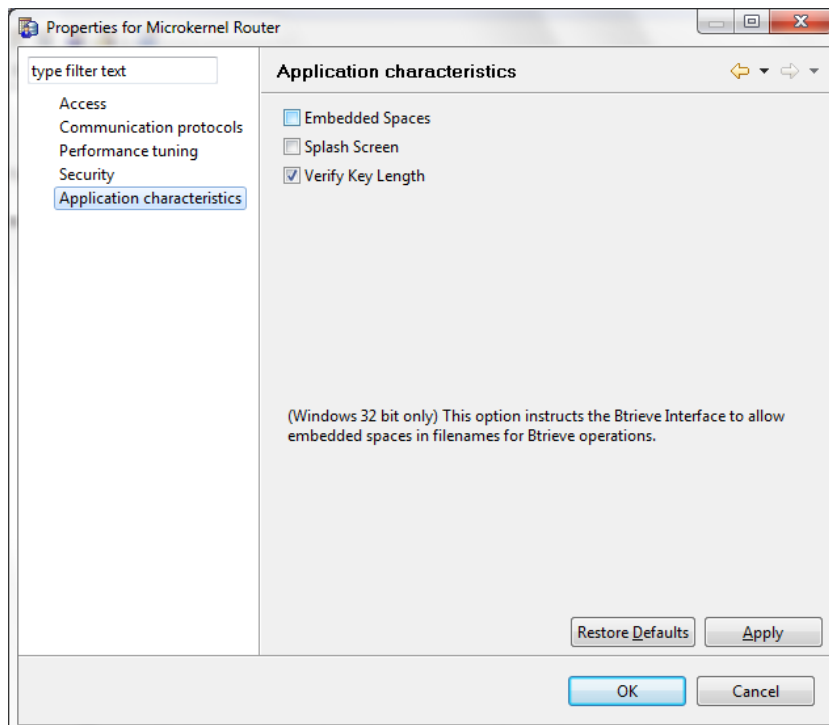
Properties for Microkernel Router

type filter text

Access
Communication protocols
Performance tuning
Security
Application characteristics

Application characteristics

Embedded Spaces
Splash Screen
Verify Key Length

(Windows 32 bit only) This option instructs the Btrieve Interface to allow embedded spaces in filenames for Btrieve operations.

Restore Defaults
Apply

OK
Cancel